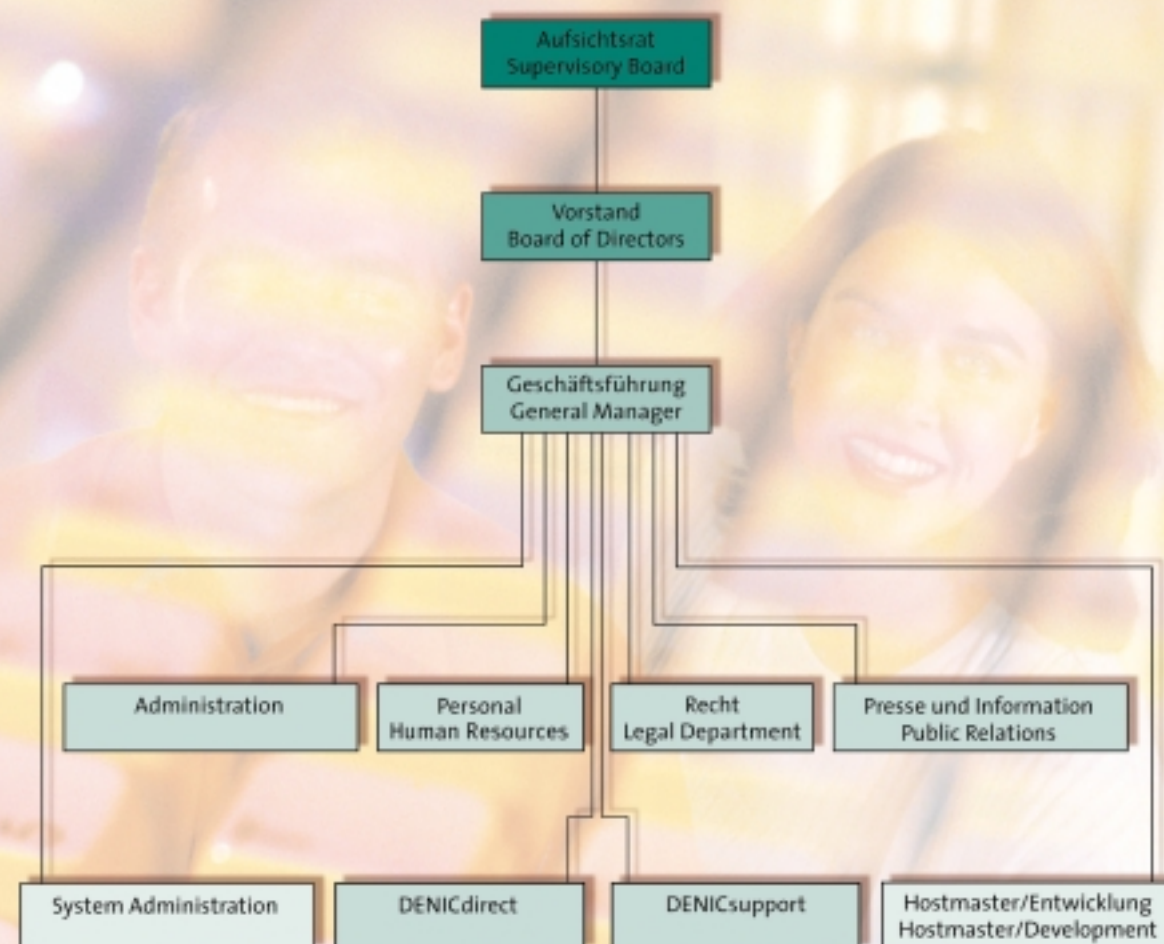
Aufsichtsrat
Supervisory Board

Vorstand
Board of Directors

Geschäftsführung
General Manager

Administration

Personal
Human Resources

Recht
Legal Department

Presse und Information
Public Relations

System Administration

DENICdirect

DENICsupport

Hostmaster/Entwicklung
Hostmaster/Development